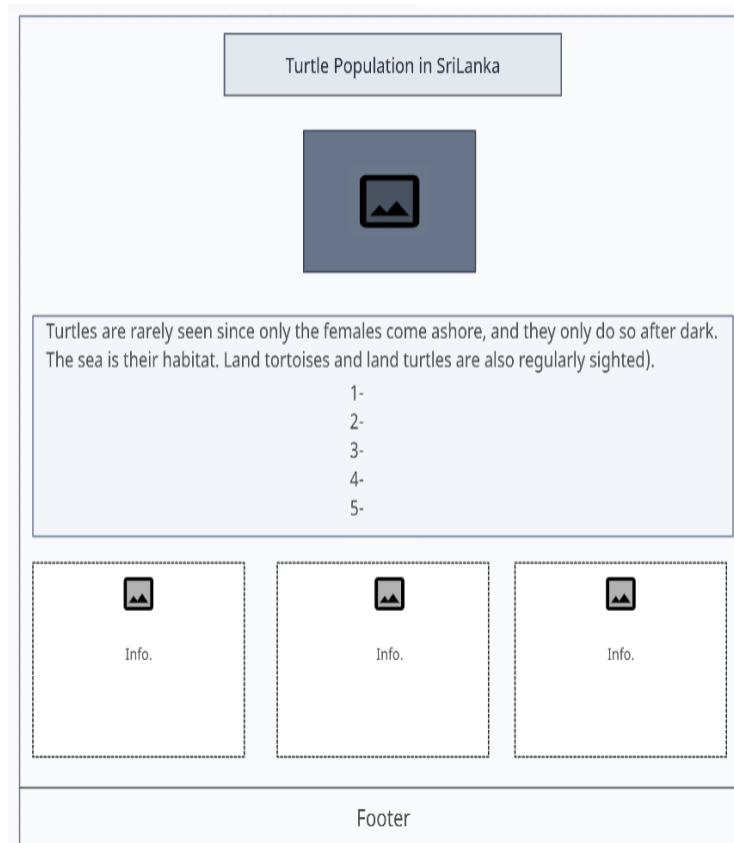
Turtle Population in SriLanka

Turtles are rarely seen since only the females come ashore, and they only do so after dark. The sea is their habitat. Land tortoises and land turtles are also regularly sighted).

1-
2-
3-
4-
5-

Info.

Info.

Info.

Footer